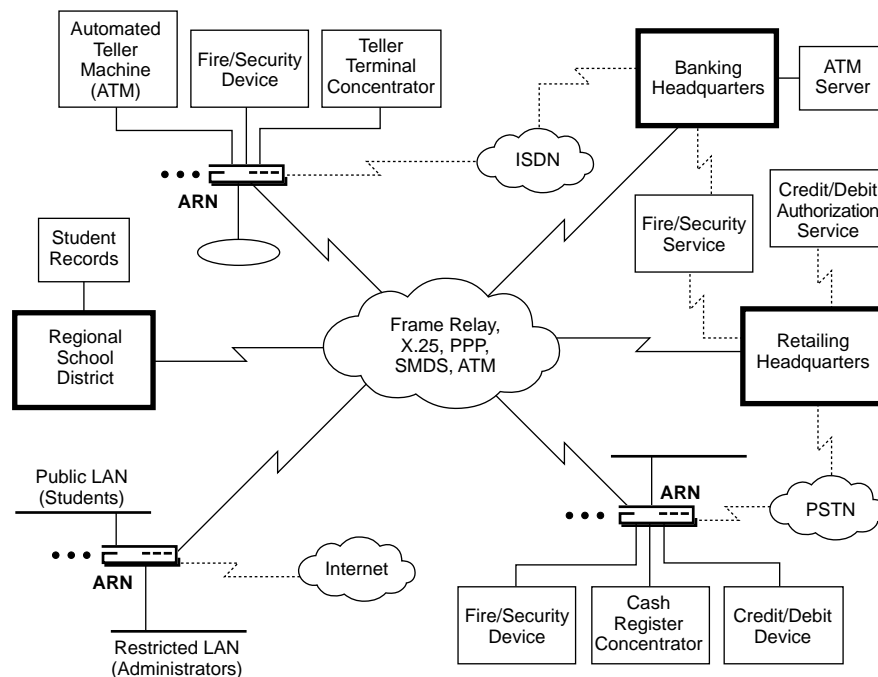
Automated Teller Machine (ATM)

Fire/Security Device

Teller Terminal Concentrator

ARN

ISDN

Banking Headquarters

ATM Server

Student Records

Regional School District

Fire/Security Service

Credit/Debit Authorization Service

Frame Relay, X.25, PPP, SMDS, ATM

Retailing Headquarters

Public LAN (Students)

ARN

Internet

Restricted LAN (Administrators)

ARN

PSTN

Fire/Security Device

Cash Register Concentrator

Credit/Debit Device